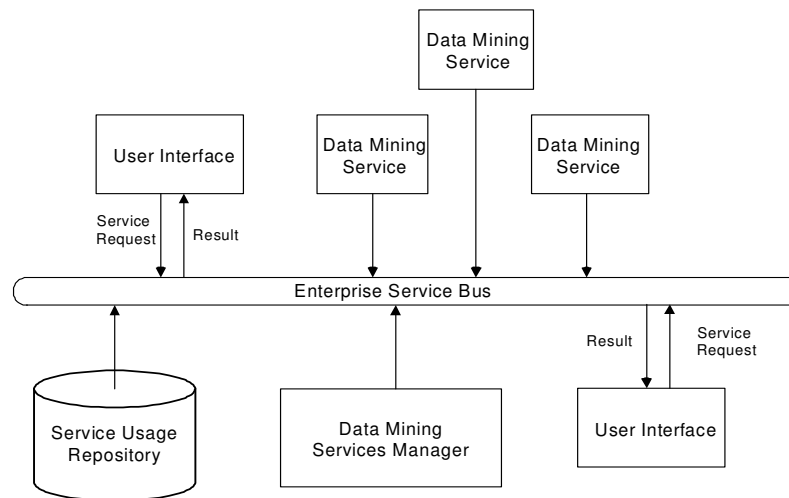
Data Mining Service

User Interface

Data Mining Service

Data Mining Service

Service Request

Result

Enterprise Service Bus

Result

Service Request

Service Usage Repository

Data Mining Services Manager

User Interface